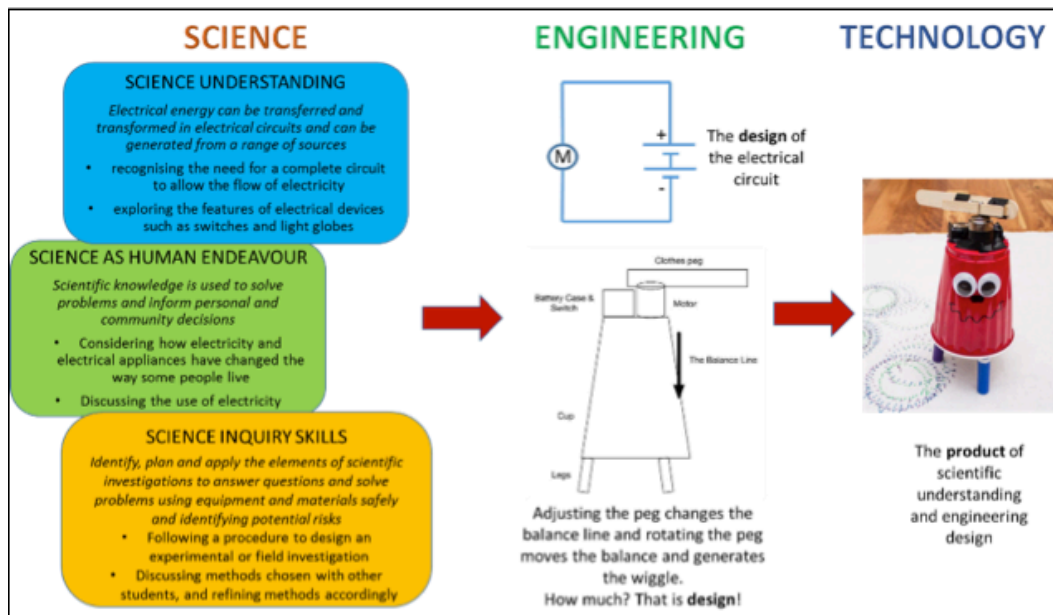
SCIENCE

ENGINEERING

TECHNOLOGY

SCIENCE UNDERSTANDING

*Electrical energy can be transferred and transformed in electrical circuits and can be generated from a range of sources*

• recognising the need for a complete circuit to allow the flow of electricity

• exploring the features of electrical devices such as switches and light globes

SCIENCE AS HUMAN ENDEAVOUR

*Scientific knowledge is used to solve problems and inform personal and community decisions*

• Considering how electricity and electrical appliances have changed the way some people live

• Discussing the use of electricity

SCIENCE INQUIRY SKILLS

*Identify, plan and apply the elements of scientific investigations to answer questions and solve problems using equipment and materials safely and identifying potential risks*

• Following a procedure to design an experimental or field investigation

• Discussing methods chosen with other students, and refining methods accordingly

M

+

-

The **design** of the electrical circuit

Clothes peg

Battery Case & Switch

Motor

The Balance Line

Cup

Legs

Adjusting the peg changes the balance line and rotating the peg moves the balance and generates the wiggle.
How much? That is **design**!

The **product** of scientific understanding and engineering design